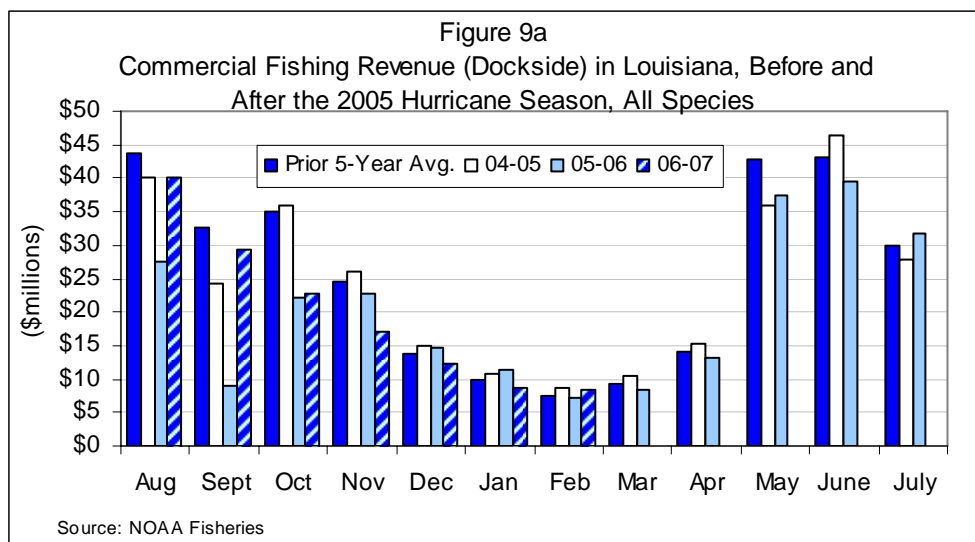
Figure 9a
Commercial Fishing Revenue (Dockside) in Louisiana, Before and After the 2005 Hurricane Season, All Species

Prior 5-Year Avg. 04-05 05-06 06-07

($millions)

$50
$45
$40
$35
$30
$25
$20
$15
$10
$5
$0

Aug Sept Oct Nov Dec Jan Feb Mar Apr May June July

Source: NOAA Fisheries